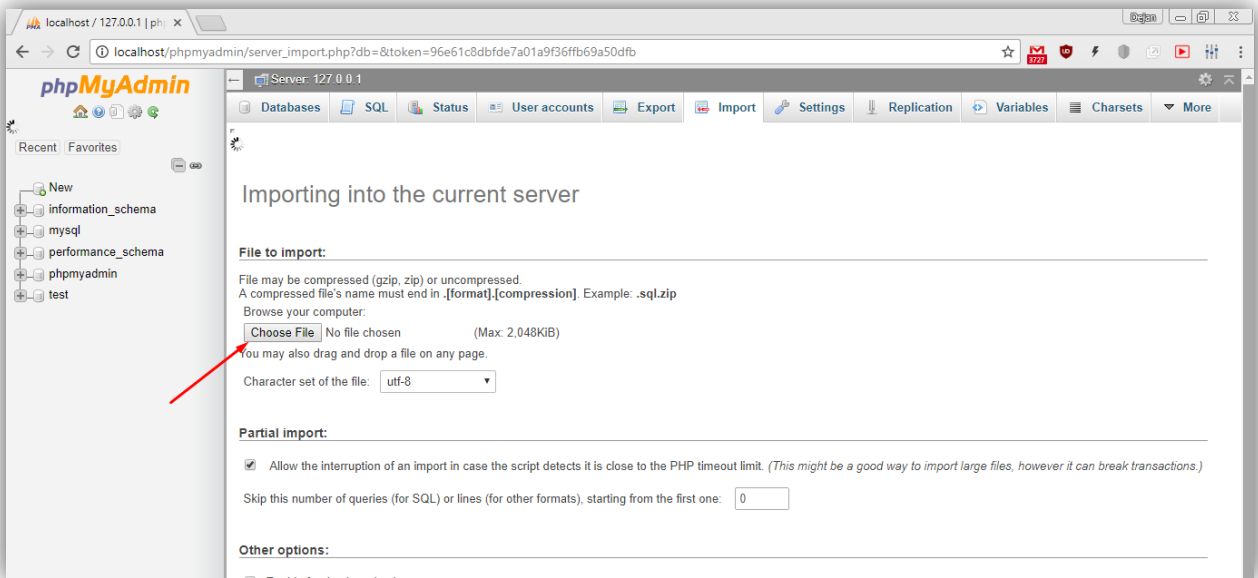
localhost / 127.0.0.1 | php ×

Dejan

localhost/phpmyadmin/server_import.php?db=&token=96e61c8dbfde7a01a9f36ffb69a50dfb

3727

phpMyAdmin

Recent Favorites

New
information_schema
mysql
performance_schema
phpmyadmin
test

Server: 127.0.0.1

Databases SQL Status User accounts Export Import Settings Replication Variables Charsets More

Importing into the current server

File to import:

File may be compressed (gzip, zip) or uncompressed.
A compressed file's name must end in .[format].[compression]. Example: .sql.zip

Browse your computer:

Choose File No file chosen (Max: 2,048KiB)

You may also drag and drop a file on any page.

Character set of the file: utf-8

Partial import:

Allow the interruption of an import in case the script detects it is close to the PHP timeout limit. (This might be a good way to import large files, however it can break transactions.)

Skip this number of queries (for SQL) or lines (for other formats), starting from the first one: 0

Other options: